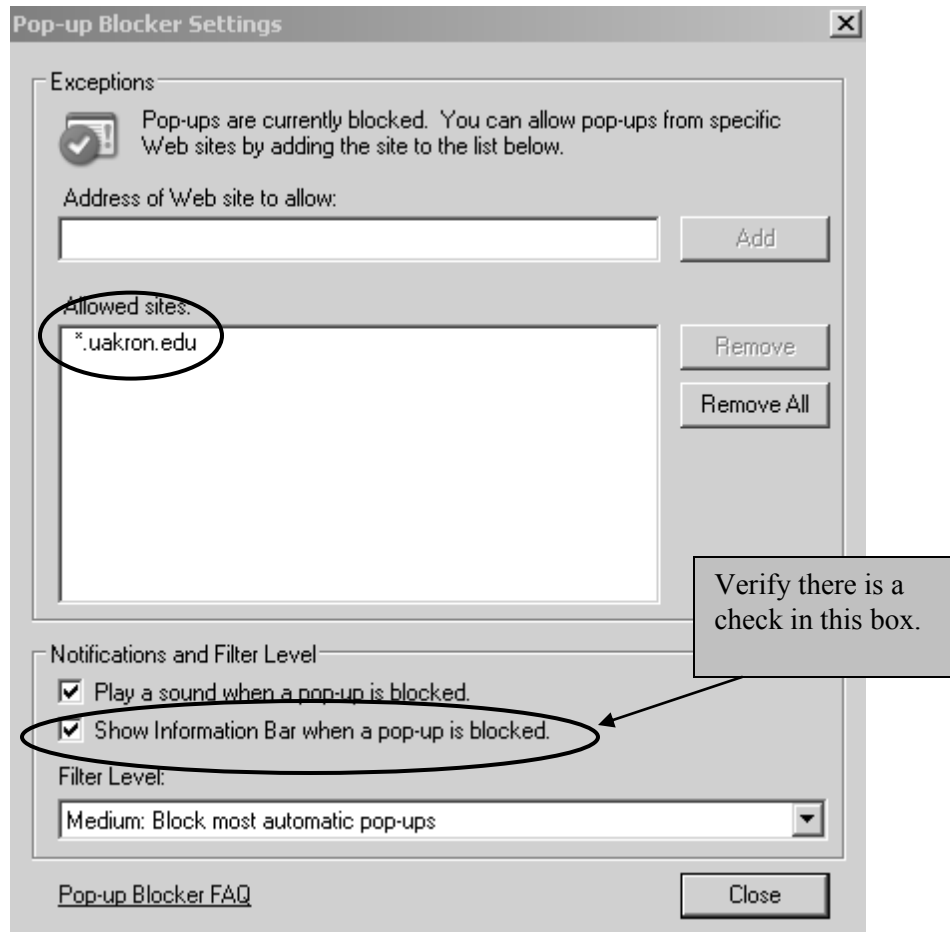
Pop-up Blocker Settings

Exceptions

Pop-ups are currently blocked. You can allow pop-ups from specific Web sites by adding the site to the list below.

Address of Web site to allow:

Add

Allowed sites:

*.uakron.edu

Remove

Remove All

Verify there is a check in this box.

Notifications and Filter Level

Play a sound when a pop-up is blocked.

Show Information Bar when a pop-up is blocked.

Filter Level:

Medium: Block most automatic pop-ups

Pop-up Blocker FAQ

Close